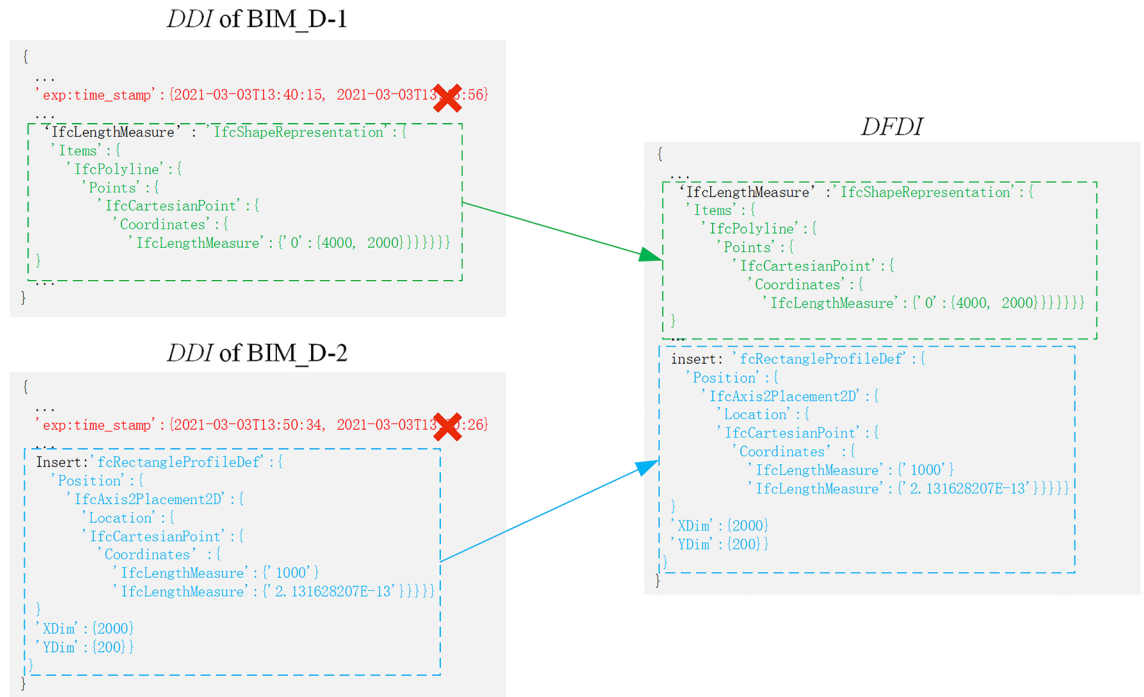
*DDI* of BIM_D-1

{
...
'exp:time_stamp':{2021-03-03T13:40:15, 2021-03-03T13:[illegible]:56}
...
'IfcLengthMeasure' : 'IfcShapeRepresentation':{
'Items':{
'IfcPolyline':{
'Points':{
'IfcCartesianPoint':{
'Coordinates':{
'IfcLengthMeasure':{'0':{4000, 2000}}}}}}
}
...
}

*DDI* of BIM_D-2

{
...
'exp:time_stamp':{2021-03-03T13:50:34, 2021-03-03T13:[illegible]:26}
...
Insert:'fcRectangleProfileDef':{
'Position':{
'IfcAxis2Placement2D':{
'Location':{
'IfcCartesianPoint':{
'Coordinates' :{
'IfcLengthMeasure':{'1000'}
'IfcLengthMeasure':{'2.131628207E-13'}}}}}
}
'XDim':{2000}
'YDim':{200}}
}
}

*DFDI*

{
...
'IfcLengthMeasure' :'IfcShapeRepresentation':{
'Items':{
'IfcPolyline':{
'Points':{
'IfcCartesianPoint':{
'Coordinates':{
'IfcLengthMeasure':{'0':{4000, 2000}}}}}}
}
...
insert: 'fcRectangleProfileDef':{
'Position':{
'IfcAxis2Placement2D':{
'Location':{
'IfcCartesianPoint':{
'Coordinates' :{
'IfcLengthMeasure':{'1000'}
'IfcLengthMeasure':{'2.131628207E-13'}}}}}
}
'XDim':{2000}
'YDim':{200}}
}
}